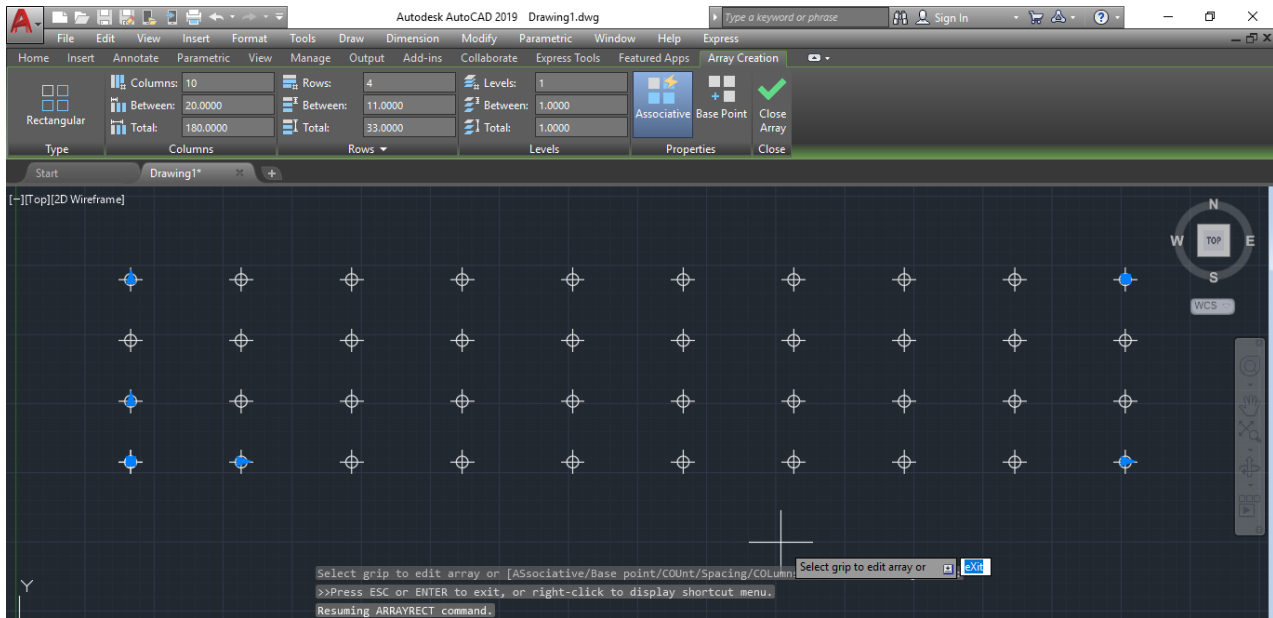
Autodesk AutoCAD 2019 Drawing1.dwg

Type a keyword or phrase

Sign In

File Edit View Insert Format Tools Draw Dimension Modify Parametric Window Help Express

Home Insert Annotate Parametric View Manage Output Add-ins Collaborate Express Tools Featured Apps Array Creation

Rectangular

Type

Columns: 10

Between: 20.0000

Total: 180.0000

Columns

Rows: 4

Between: 11.0000

Total: 33.0000

Rows

Levels: 1

Between: 1.0000

Total: 1.0000

Levels

Associative Base Point

Properties

Close Array

Close

Start

Drawing1*

[−][Top][2D Wireframe]

N

W TOP E

S

WCS

Y

Select grip to edit array or [ASsociative/Base point/COUnt/Spacing/COLumns

Select grip to edit array or

eXit

>>Press ESC or ENTER to exit, or right-click to display shortcut menu.

Resuming ARRAYRECT command.